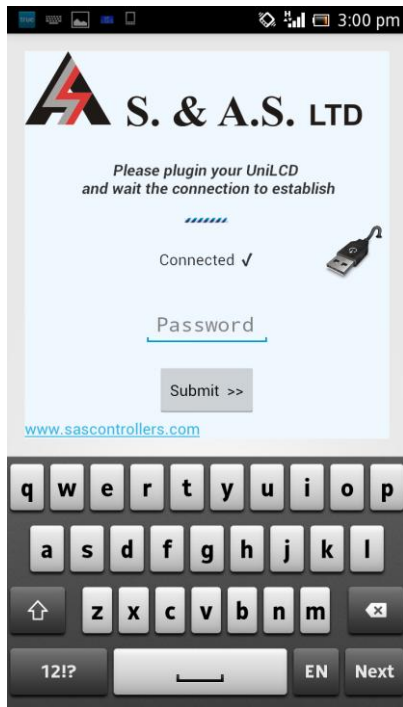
3:00 pm

S. & A.S. LTD

Please plugin your UniLCD
and wait the connection to establish

Connected ✓

Password

Submit >>

www.sascontrollers.com

q w e r t y u i o p
a s d f g h j k l
z x c v b n m
12!? EN Next